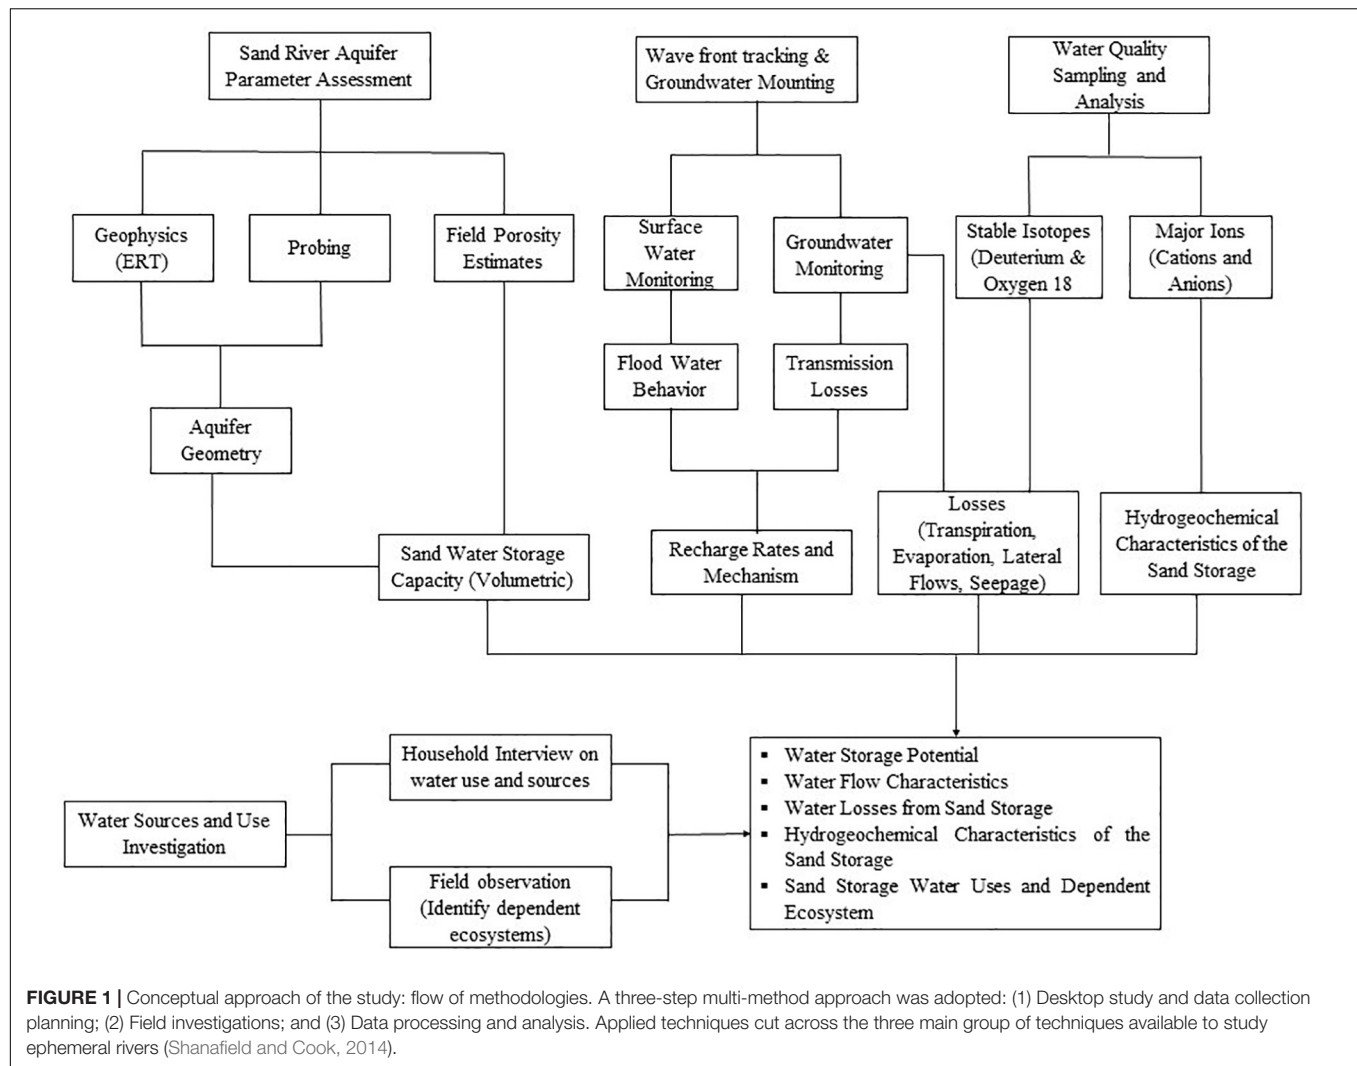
Sand River Aquifer Parameter Assessment

Wave front tracking & Groundwater Mounting

Water Quality Sampling and Analysis

Geophysics (ERT)

Probing

Field Porosity Estimates

Surface Water Monitoring

Groundwater Monitoring

Stable Isotopes (Deuterium & Oxygen 18

Major Ions (Cations and Anions)

Flood Water Behavior

Transmission Losses

Aquifer Geometry

Losses (Transpiration, Evaporation, Lateral Flows, Seepage)

Hydrogeochemical Characteristics of the Sand Storage

Sand Water Storage Capacity (Volumetric)

Recharge Rates and Mechanism

Household Interview on water use and sources

Water Sources and Use Investigation

Field observation (Identify dependent ecosystems)

▪ Water Storage Potential
▪ Water Flow Characteristics
▪ Water Losses from Sand Storage
▪ Hydrogeochemical Characteristics of the Sand Storage
▪ Sand Storage Water Uses and Dependent Ecosystem

**FIGURE 1 |** Conceptual approach of the study: flow of methodologies. A three-step multi-method approach was adopted: (1) Desktop study and data collection planning; (2) Field investigations; and (3) Data processing and analysis. Applied techniques cut across the three main group of techniques available to study ephemeral rivers (Shanafield and Cook, 2014).